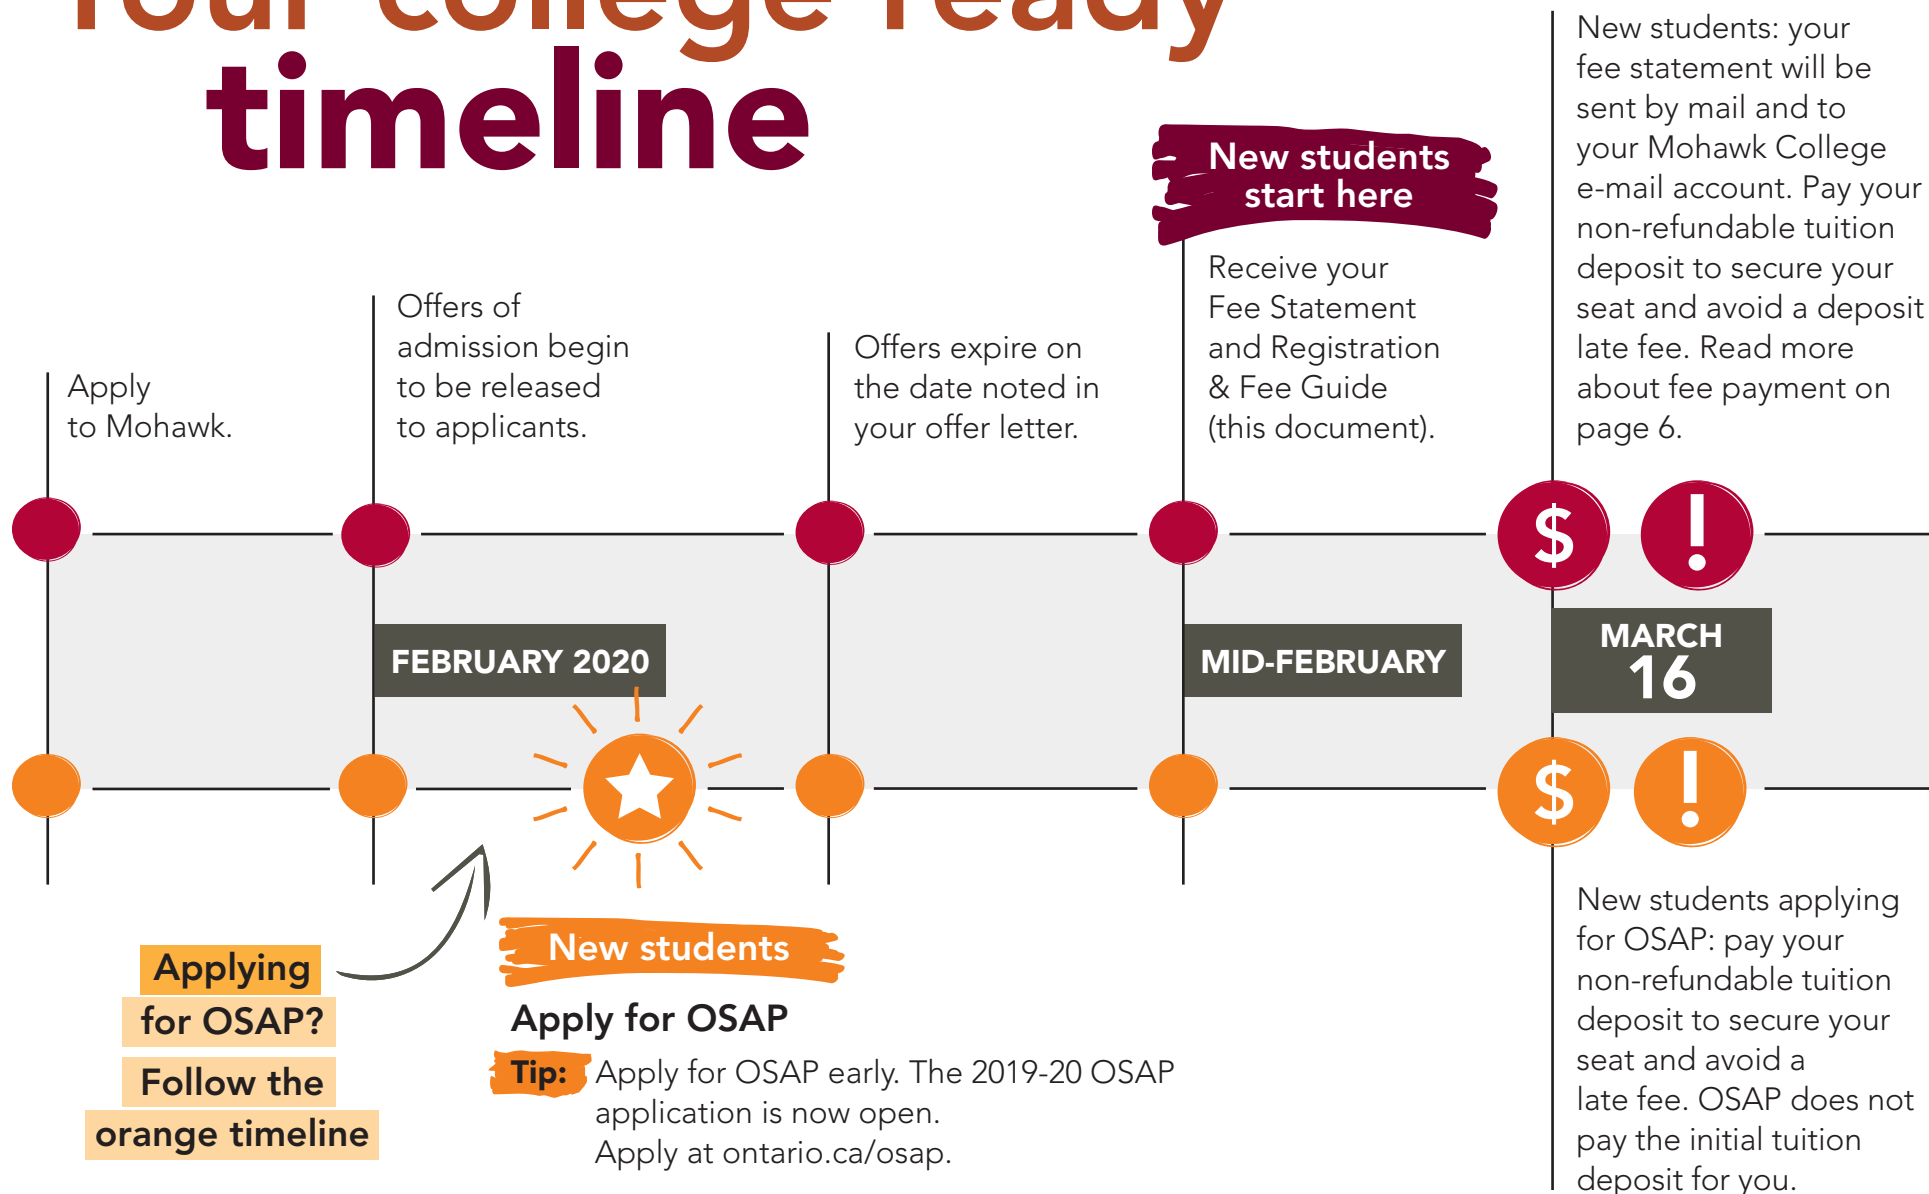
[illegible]

timeline

New students start here

Apply to Mohawk.

Offers of admission begin to be released to applicants.

Offers expire on the date noted in your offer letter.

Receive your Fee Statement and Registration & Fee Guide (this document).

New students: your fee statement will be sent by mail and to your Mohawk College e-mail account. Pay your non-refundable tuition deposit to secure your seat and avoid a deposit late fee. Read more about fee payment on page 6.

$ !

FEBRUARY 2020

MID-FEBRUARY

MARCH 16

$ !

Applying for OSAP? Follow the orange timeline

New students

Apply for OSAP

Tip: Apply for OSAP early. The 2019-20 OSAP application is now open. Apply at ontario.ca/osap.

New students applying for OSAP: pay your non-refundable tuition deposit to secure your seat and avoid a late fee. OSAP does not pay the initial tuition deposit for you.